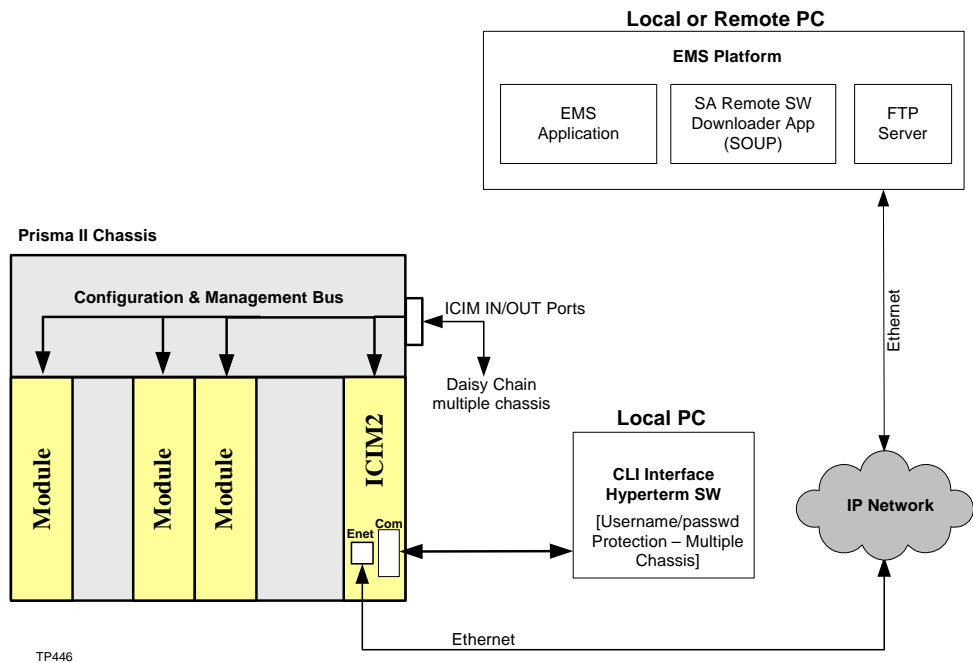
Local or Remote PC

EMS Platform

EMS Application

SA Remote SW Downloader App (SOUP)

FTP Server

Prisma II Chassis

Configuration & Management Bus

ICIM IN/OUT Ports

Daisy Chain multiple chassis

Ethernet

Module

Module

Module

ICIM2

Enet

Com

Local PC

CLI Interface Hyperterm SW

[Username/passwd Protection – Multiple Chassis]

IP Network

Ethernet

TP446